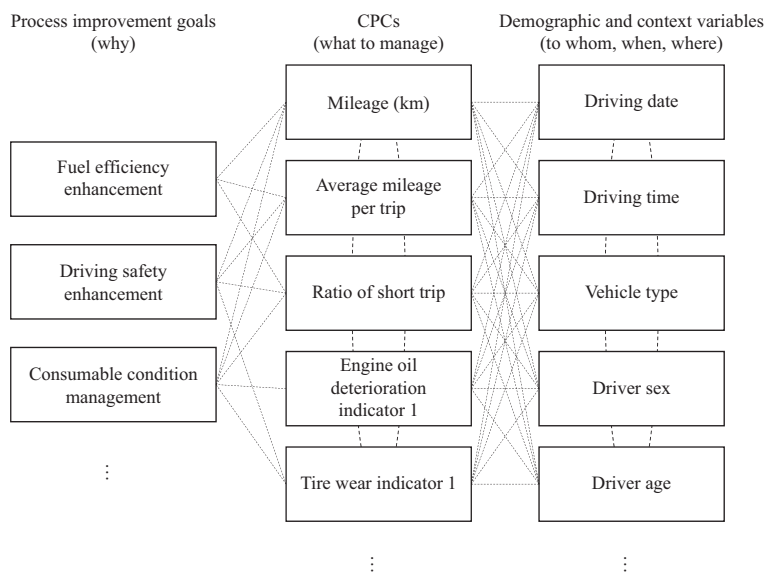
Process improvement goals (why)

CPCs (what to manage)

Demographic and context variables (to whom, when, where)

Fuel efficiency enhancement

Driving safety enhancement

Consumable condition management

⋮

Mileage (km)

Average mileage per trip

Ratio of short trip

Engine oil deterioration indicator 1

Tire wear indicator 1

⋮

Driving date

Driving time

Vehicle type

Driver sex

Driver age

⋮